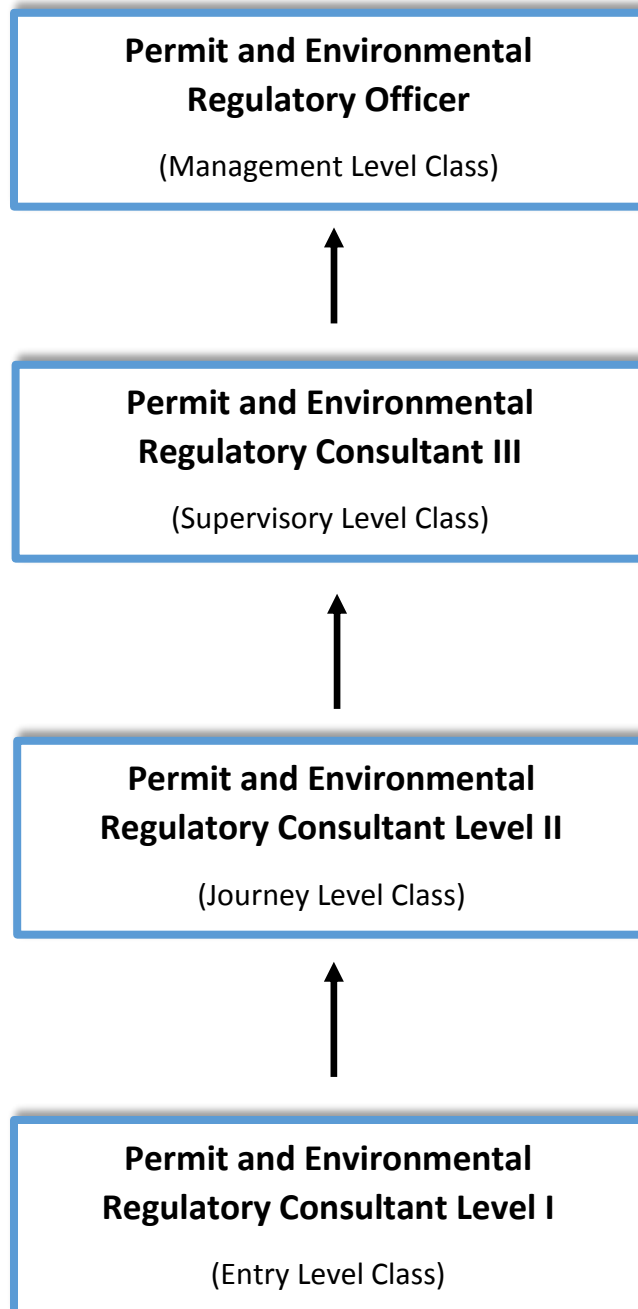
**Permit and Environmental Regulatory Officer**

(Management Level Class)

**Permit and Environmental Regulatory Consultant III**

(Supervisory Level Class)

**Permit and Environmental Regulatory Consultant Level II**

(Journey Level Class)

**Permit and Environmental Regulatory Consultant Level I**

(Entry Level Class)